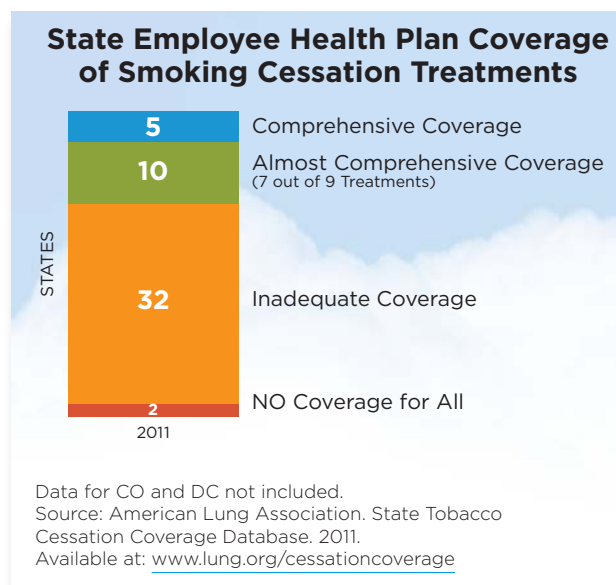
State Employee Health Plan Coverage of Smoking Cessation Treatments

STATES

5 Comprehensive Coverage

10 Almost Comprehensive Coverage (7 out of 9 Treatments)

32 Inadequate Coverage

2 NO Coverage for All

2011

Data for CO and DC not included.
Source: American Lung Association. State Tobacco Cessation Coverage Database. 2011.
Available at: www.lung.org/cessationcoverage